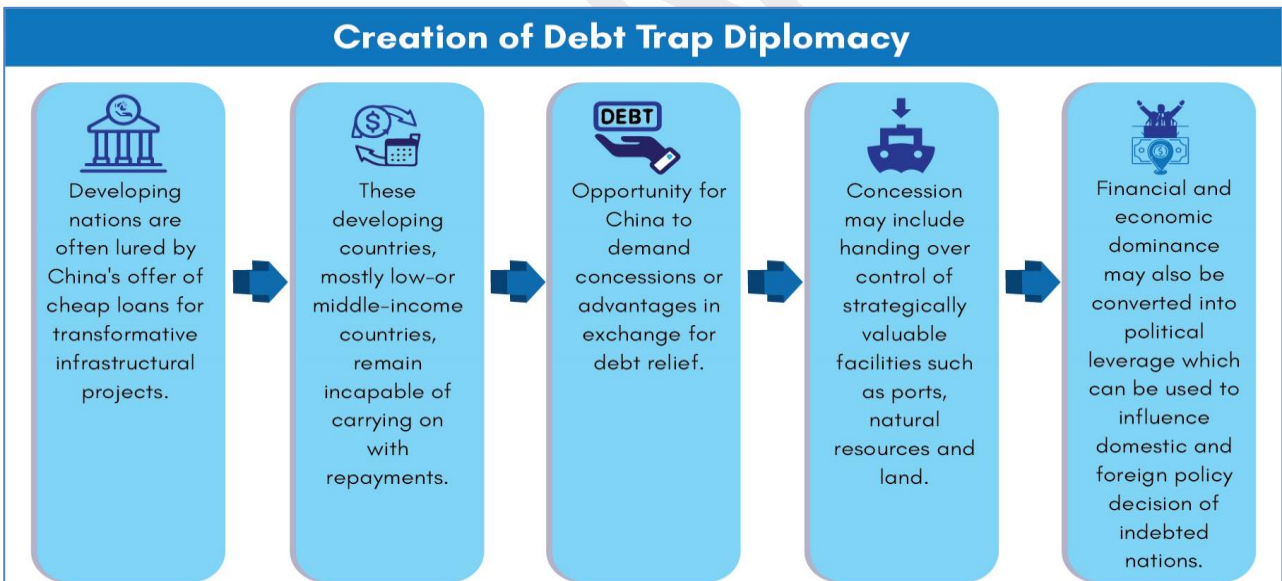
Creation of Debt Trap Diplomacy

Developing nations are often lured by China's offer of cheap loans for transformative infrastructural projects.

These developing countries, mostly low-or middle-income countries, remain incapable of carrying on with repayments.

DEBT

Opportunity for China to demand concessions or advantages in exchange for debt relief.

Concession may include handing over control of strategically valuable facilities such as ports, natural resources and land.

Financial and economic dominance may also be converted into political leverage which can be used to influence domestic and foreign policy decision of indebted nations.